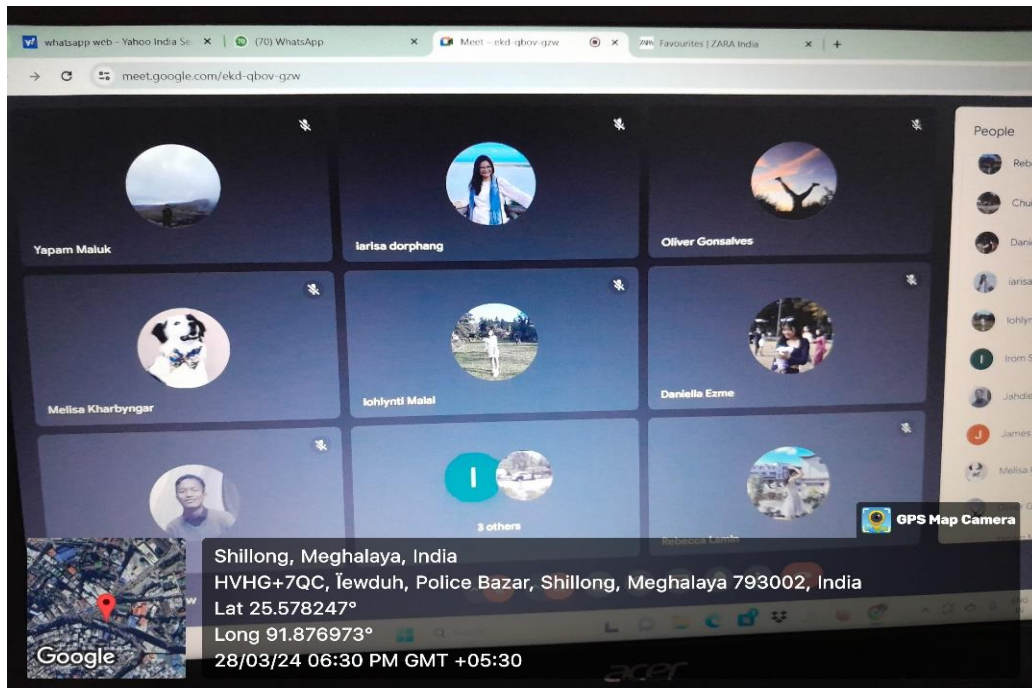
whatsapp web - Yahoo India Se ×
(70) WhatsApp ×
Meet – ekd-qbov-gzw ×
Favourites | ZARA India ×
+

meet.google.com/ekd-qbov-gzw

Yapam Maluk
iarisa dorphang
Oliver Gonsalves
Melisa Kharbyngar
Iohlynti Malai
Daniella Ezme
I
3 others
Rebecca Lamin

People
Reb
Chu
Dani
iarisa
Iohlyn
Irom S
Jahdie
James
Melisa

GPS Map Camera

Shillong, Meghalaya, India
HVHG+7QC, Ïewduh, Police Bazar, Shillong, Meghalaya 793002, India
Lat 25.578247°
Long 91.876973°
28/03/24 06:30 PM GMT +05:30

Google

acer